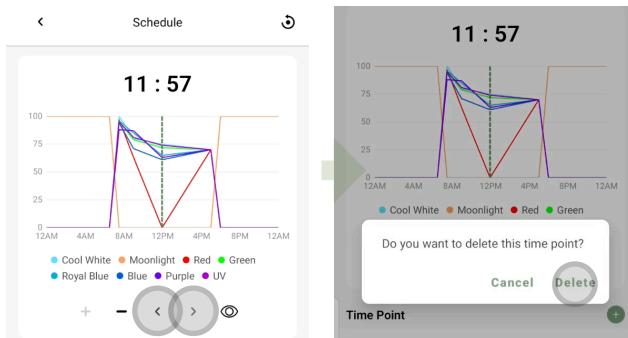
Schedule

11 : 57

100
75
50
25
0
12AM 4AM 8AM 12PM 4PM 8PM 12AM

Cool White Moonlight Red Green
Royal Blue Blue Purple UV

+ −

11 : 57

100
75
50
25
0
12AM 4AM 8AM 12PM 4PM 8PM 12AM

Cool White Moonlight Red Green

Do you want to delete this time point?

Cancel Delete

Time Point